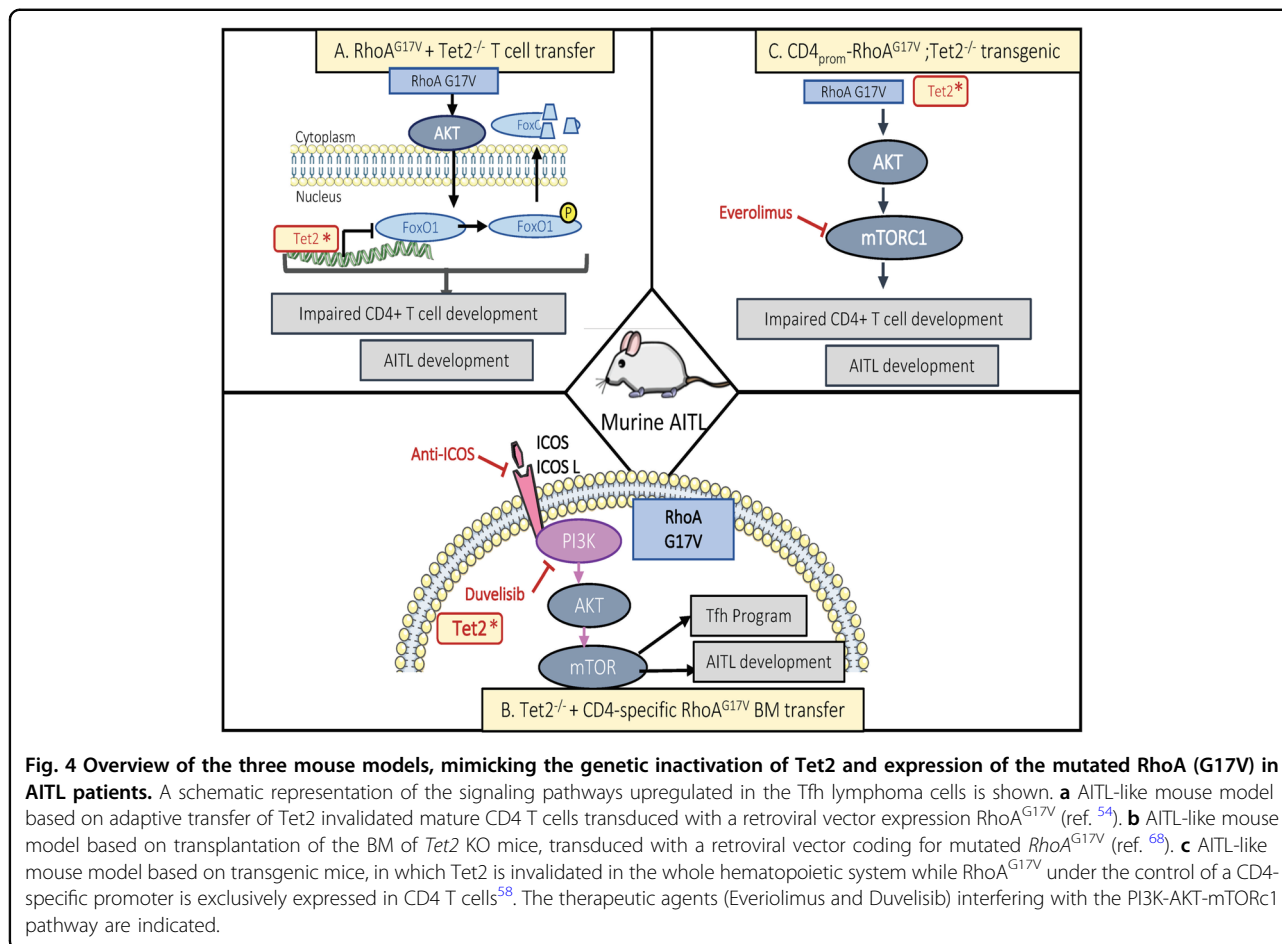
A. RhoA$^{G17V}$ + Tet2$^{-/-}$ T cell transfer

RhoA G17V

AKT

FoxO

Cytoplasm

Nucleus

Tet2 *

FoxO1

FoxO1

P

Impaired CD4+ T cell development

AITL development

C. CD4$_{prom}$-RhoA$^{G17V}$ ;Tet2$^{-/-}$ transgenic

RhoA G17V

Tet2*

AKT

Everolimus

mTORC1

Impaired CD4+ T cell development

AITL development

Murine AITL

Anti-ICOS

ICOS

ICOS L

PI3K

RhoA G17V

Duvelisib

AKT

Tet2*

Tfh Program

mTOR

AITL development

B. Tet2$^{-/-}$ + CD4-specific RhoA$^{G17V}$ BM transfer

**Fig. 4 Overview of the three mouse models, mimicking the genetic inactivation of Tet2 and expression of the mutated RhoA (G17V) in AITL patients.** A schematic representation of the signaling pathways upregulated in the Tfh lymphoma cells is shown. **a** AITL-like mouse model based on adaptive transfer of Tet2 invalidated mature CD4 T cells transduced with a retroviral vector expression RhoA$^{G17V}$ (ref. $^{54}$). **b** AITL-like mouse model based on transplantation of the BM of *Tet2* KO mice, transduced with a retroviral vector coding for mutated *RhoA*$^{G17V}$ (ref. $^{68}$). **c** AITL-like mouse model based on transgenic mice, in which Tet2 is invalidated in the whole hematopoietic system while RhoA$^{G17V}$ under the control of a CD4-specific promoter is exclusively expressed in CD4 T cells$^{58}$. The therapeutic agents (Everiolimus and Duvelisib) interfering with the PI3K-AKT-mTORc1 pathway are indicated.